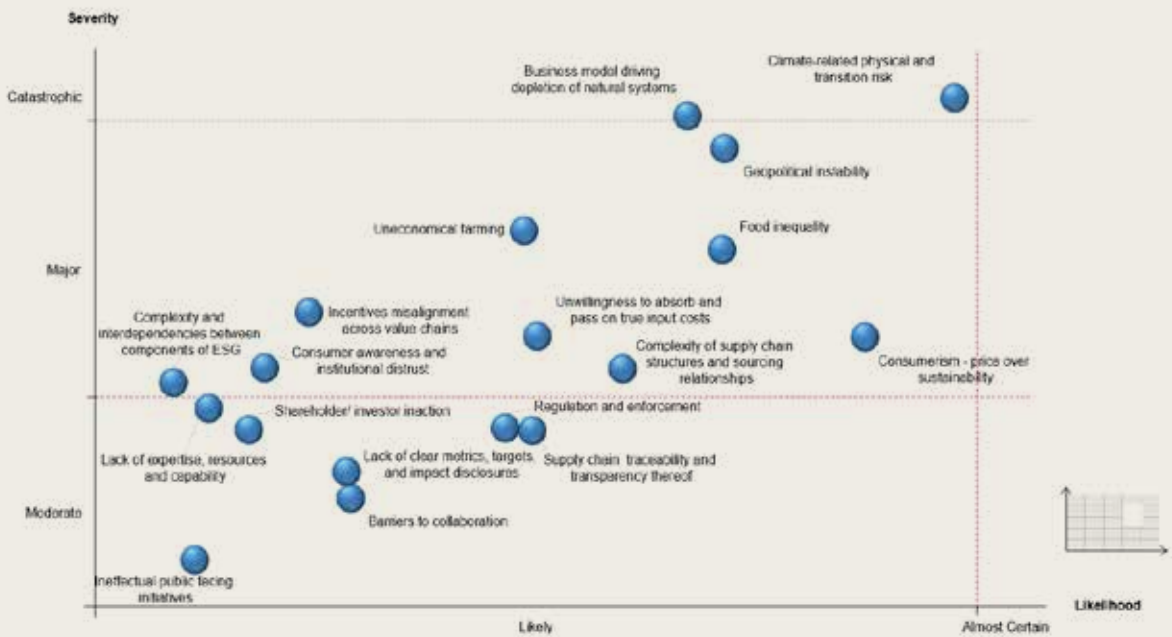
Severity

Catastrophic

Major

Moderate

Business model driving depletion of natural systems

Climate-related physical and transition risk

Geopolitical instability

Uneconomical farming

Food inequality

Complexity and interdependencies between components of ESG

Incentives misalignment across value chains

Unwillingness to absorb and pass on true input costs

Consumer awareness and institutional distrust

Complexity of supply chain structures and sourcing relationships

Consumerism - price over sustainability

Shareholder/ investor inaction

Regulation and enforcement

Lack of expertise, resources and capability

Lack of clear metrics, targets, and impact disclosures

Supply chain traceability and transparency thereof

Barriers to collaboration

Ineffectual public facing initiatives

Likely

Almost Certain

Likelihood